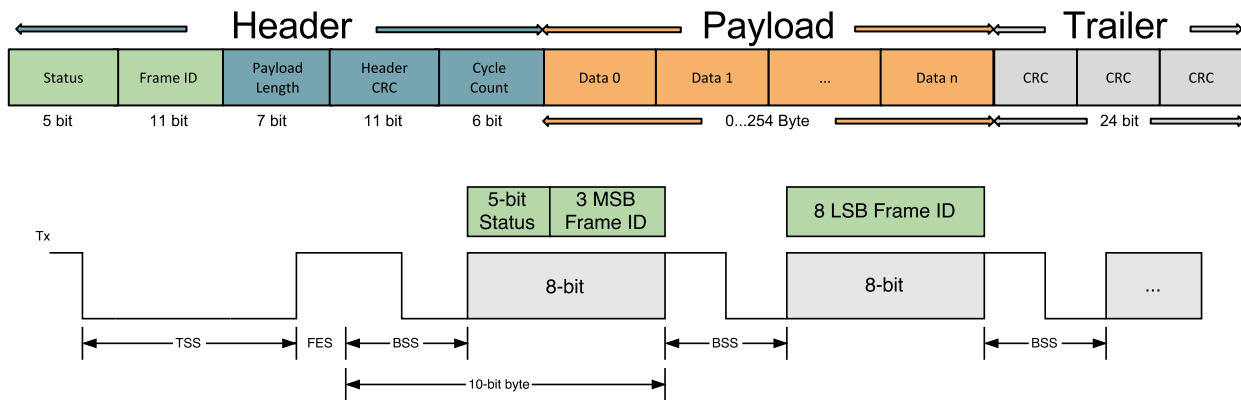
Header

Payload

Trailer

| Status | Frame ID | Payload Length | Header CRC | Cycle Count | Data 0 | Data 1 | ... | Data n | CRC | CRC | CRC |
|---|---|---|---|---|---|---|---|---|---|---|---|
| 5 bit | 11 bit | 7 bit | 11 bit | 6 bit | 0...254 Byte | | | | 24 bit | | |

5-bit Status

3 MSB Frame ID

8 LSB Frame ID

Tx

8-bit

8-bit

...

TSS

FES

BSS

BSS

BSS

10-bit byte